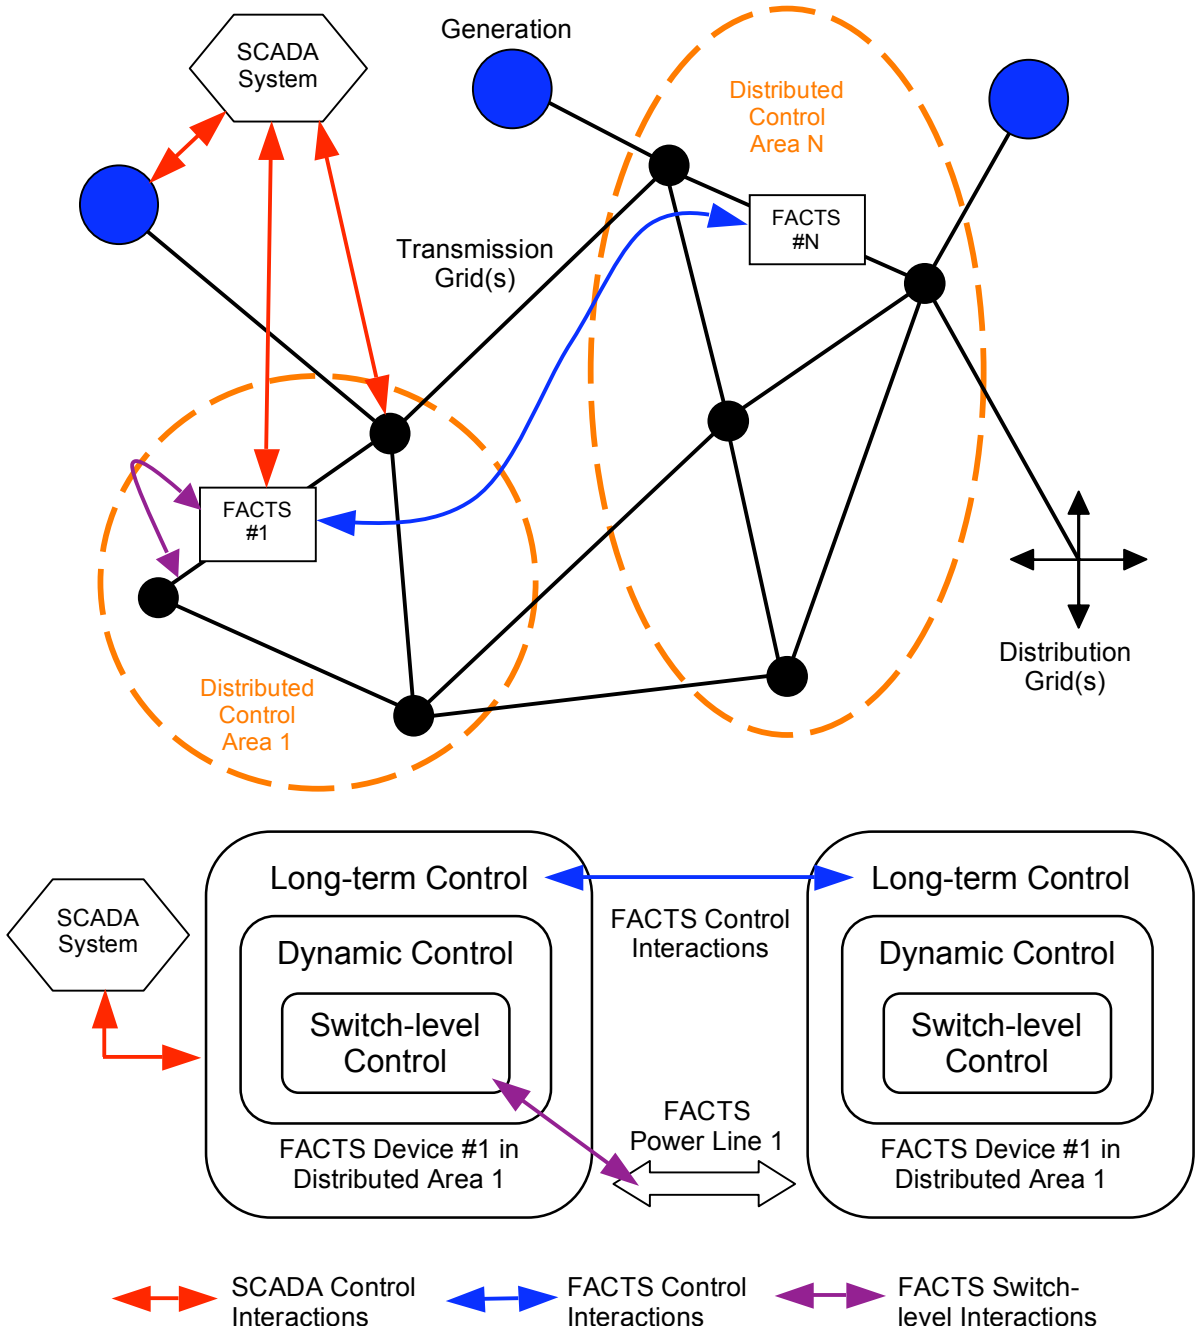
SCADA System

Generation

Distributed Control Area N

FACTS #N

Transmission Grid(s)

FACTS #1

Distribution Grid(s)

Distributed Control Area 1

Long-term Control

Long-term Control

SCADA System

FACTS Control Interactions

Dynamic Control

Dynamic Control

Switch-level Control

Switch-level Control

FACTS Power Line 1

FACTS Device #1 in Distributed Area 1

FACTS Device #1 in Distributed Area 1

SCADA Control Interactions

FACTS Control Interactions

FACTS Switch-level Interactions